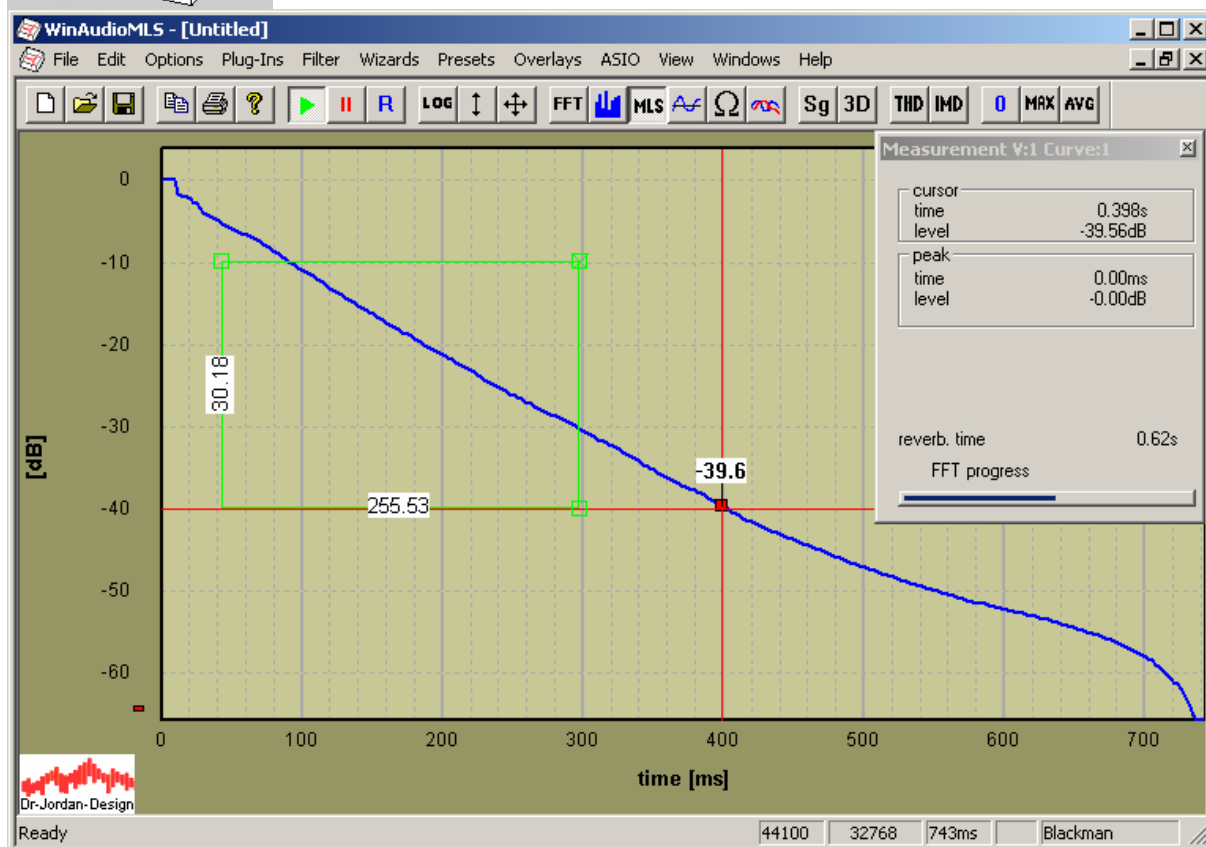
WinAudioMLS - [Untitled]

File Edit Options Plug-Ins Filter Wizards Presets Overlays ASIO View Windows Help

R LOG FFT MLS Ω Sg 3D THD IMD 0 MAX AVG

Measurement V:1 Curve:1

cursor
time 0.398s
level -39.56dB

peak
time 0.00ms
level -0.00dB

reverb. time 0.62s

FFT progress

0
-10
-20
-30
-40
-50
-60

[dB]

30.18

255.53

-39.6

0 100 200 300 400 500 600 700

time [ms]

Dr-Jordan-Design

Ready | 44100 | 32768 | 743ms | | Blackman